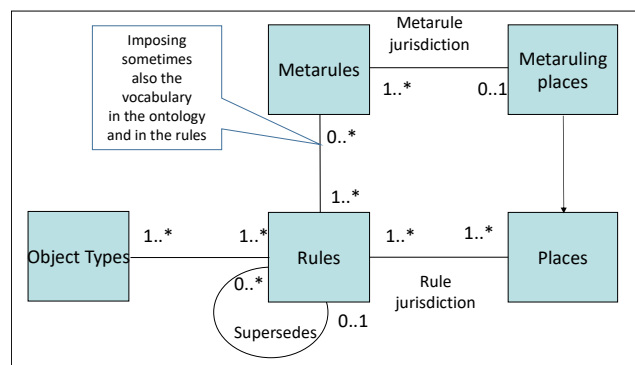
Imposing sometimes also the vocabulary in the ontology and in the rules

Metarules

Metarule jurisdiction

Metaruling places

1..*

0..1

0..*

1..*

Object Types

1..*

1..*

Rules

1..*

1..*

Places

0..*

Rule jurisdiction

Supersedes

0..1